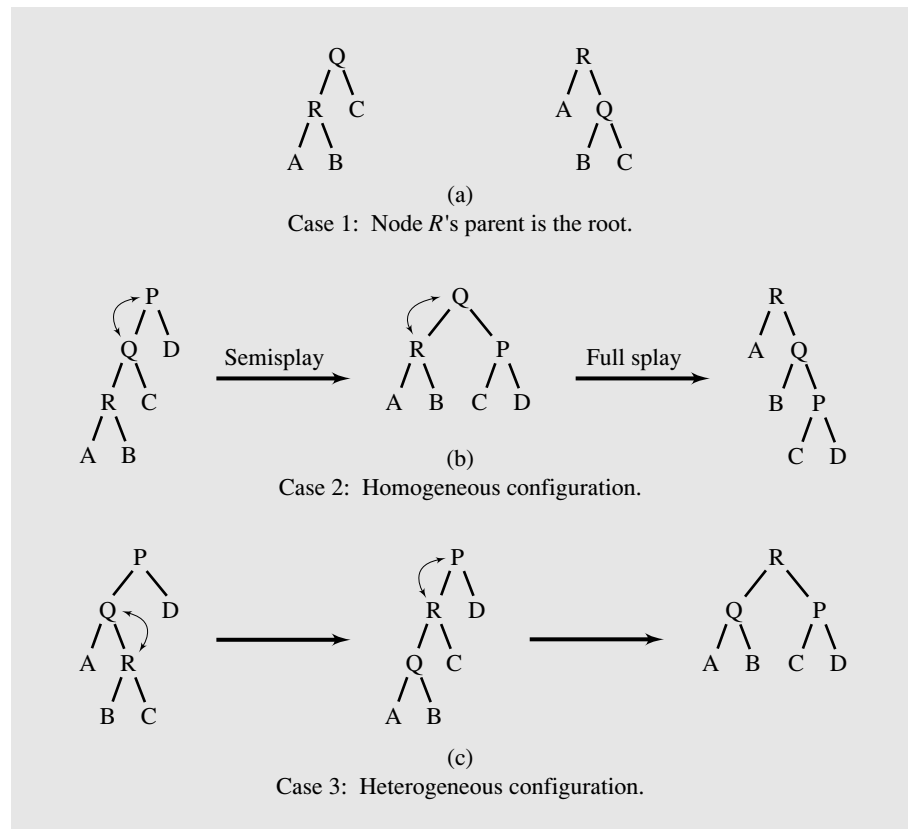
Q
R C
A B

R
A Q
B C

(a)
Case 1: Node *R*'s parent is the root.

P
Q D
R C
A B

Semisplay

Q
R P
A B C D

Full splay

R
A Q
B P
C D

(b)
Case 2: Homogeneous configuration.

P
Q D
A R
B C

P
R D
Q C
A B

R
Q P
A B C D

(c)
Case 3: Heterogeneous configuration.